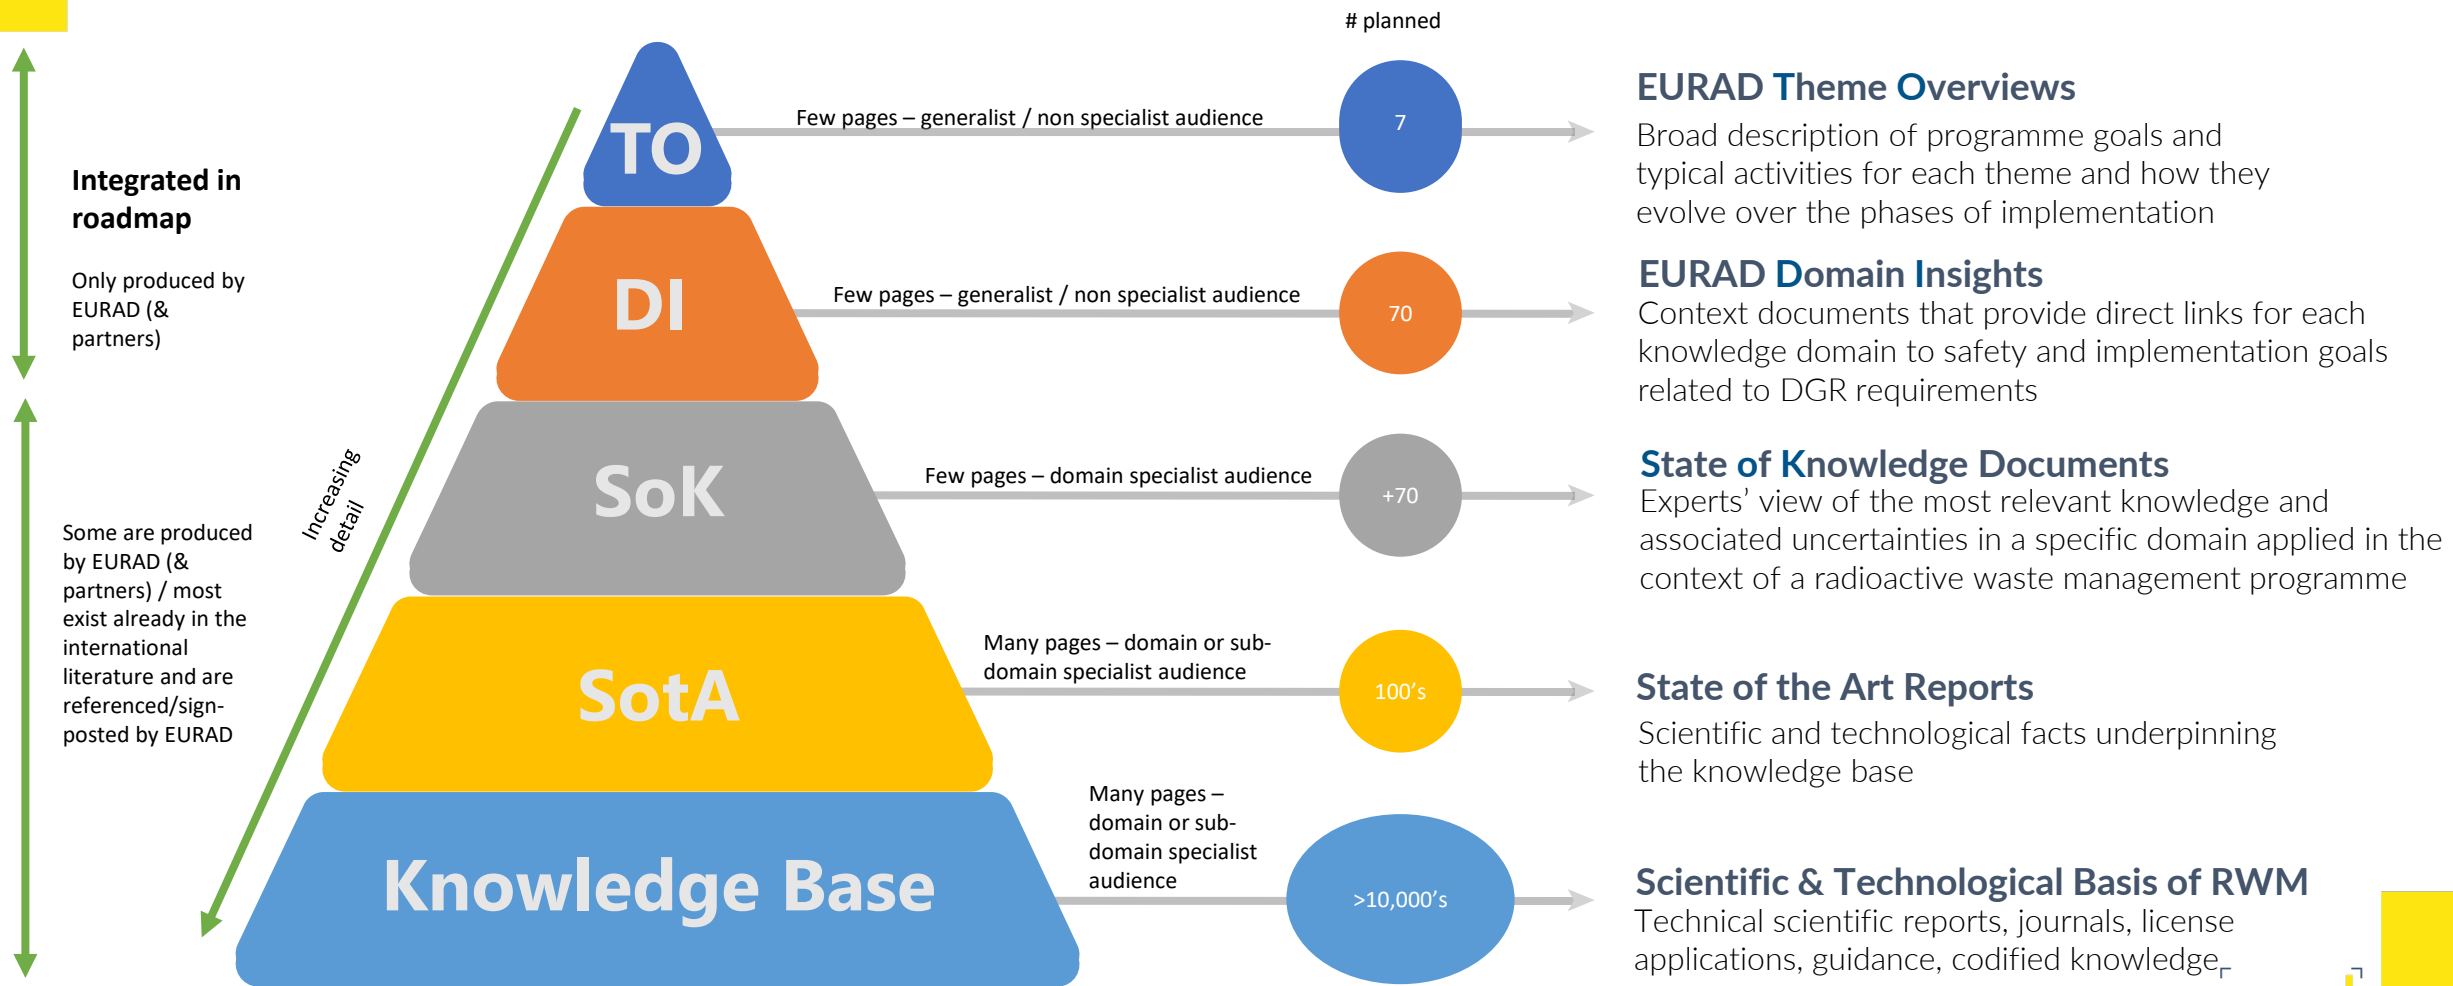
# planned

Integrated in roadmap

Only produced by EURAD (& partners)

Some are produced by EURAD (& partners) / most exist already in the international literature and are referenced/sign-posted by EURAD

Increasing detail

TO

Few pages – generalist / non specialist audience

7

EURAD Theme Overviews

Broad description of programme goals and typical activities for each theme and how they evolve over the phases of implementation

DI

Few pages – generalist / non specialist audience

70

EURAD Domain Insights

Context documents that provide direct links for each knowledge domain to safety and implementation goals related to DGR requirements

SoK

Few pages – domain specialist audience

+70

State of Knowledge Documents

Experts' view of the most relevant knowledge and associated uncertainties in a specific domain applied in the context of a radioactive waste management programme

SotA

Many pages – domain or sub-domain specialist audience

100's

State of the Art Reports

Scientific and technological facts underpinning the knowledge base

Knowledge Base

Many pages – domain or sub-domain specialist audience

>10,000's

Scientific & Technological Basis of RWM

Technical scientific reports, journals, license applications, guidance, codified knowledge